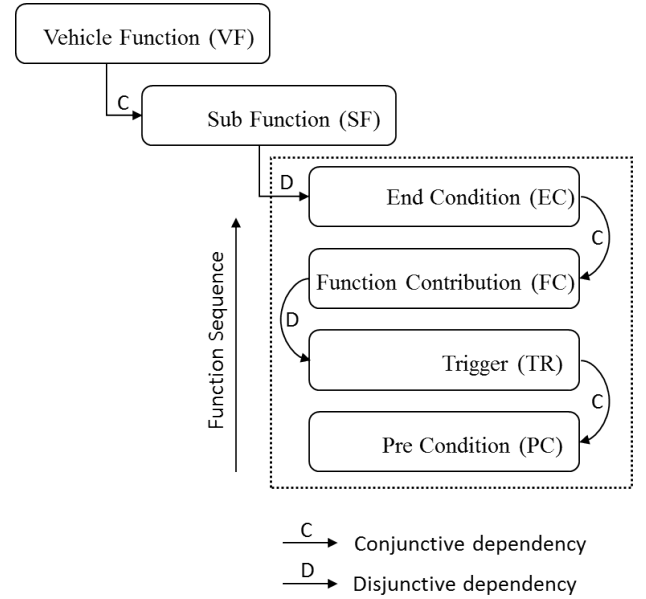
Vehicle Function (VF)

C

Sub Function (SF)

D

End Condition (EC)

C

Function Contribution (FC)

D

Trigger (TR)

C

Pre Condition (PC)

Function Sequence

C Conjunctive dependency

D Disjunctive dependency